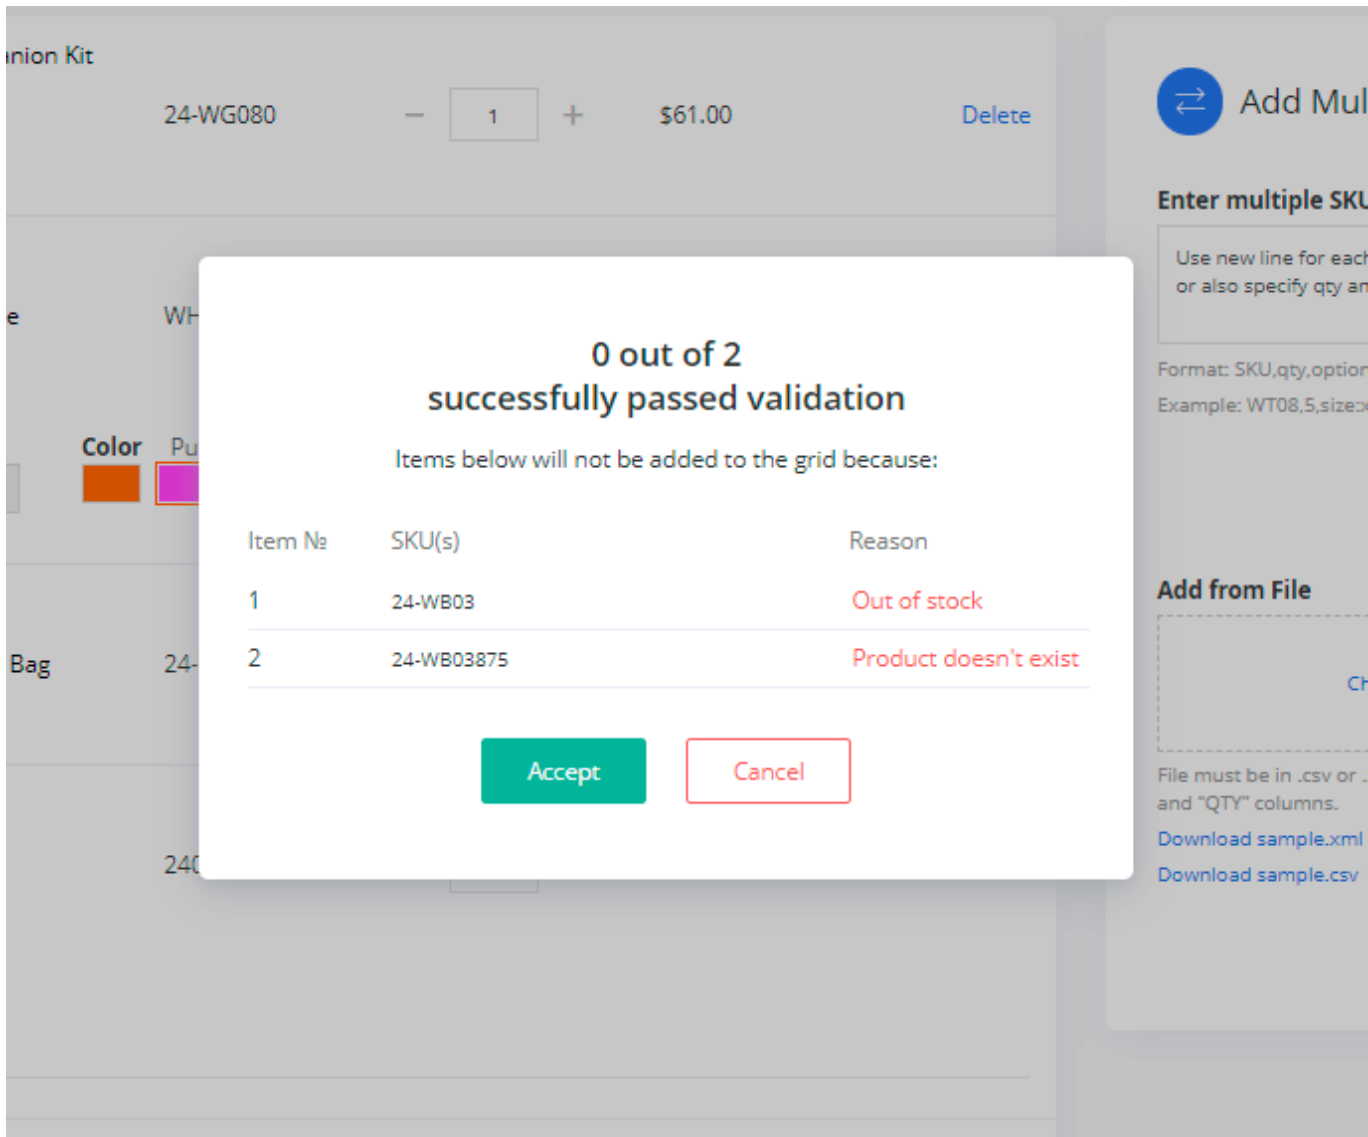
nion Kit

24-WG080 − 1 + $61.00 Delete

e WH

Color Pu

Bag 24-

240

Add Mul

Enter multiple SKU

Use new line for each or also specify qty an

Format: SKU,qty,option

Example: WT08,5,size:

Add from File

Ch

File must be in .csv or . and "QTY" columns.

Download sample.xml

Download sample.csv

0 out of 2
successfully passed validation

Items below will not be added to the grid because:

| Item № | SKU(s) | Reason |
|---|---|---|
| 1 | 24-WB03 | Out of stock |
| 2 | 24-WB03875 | Product doesn't exist |

Accept Cancel